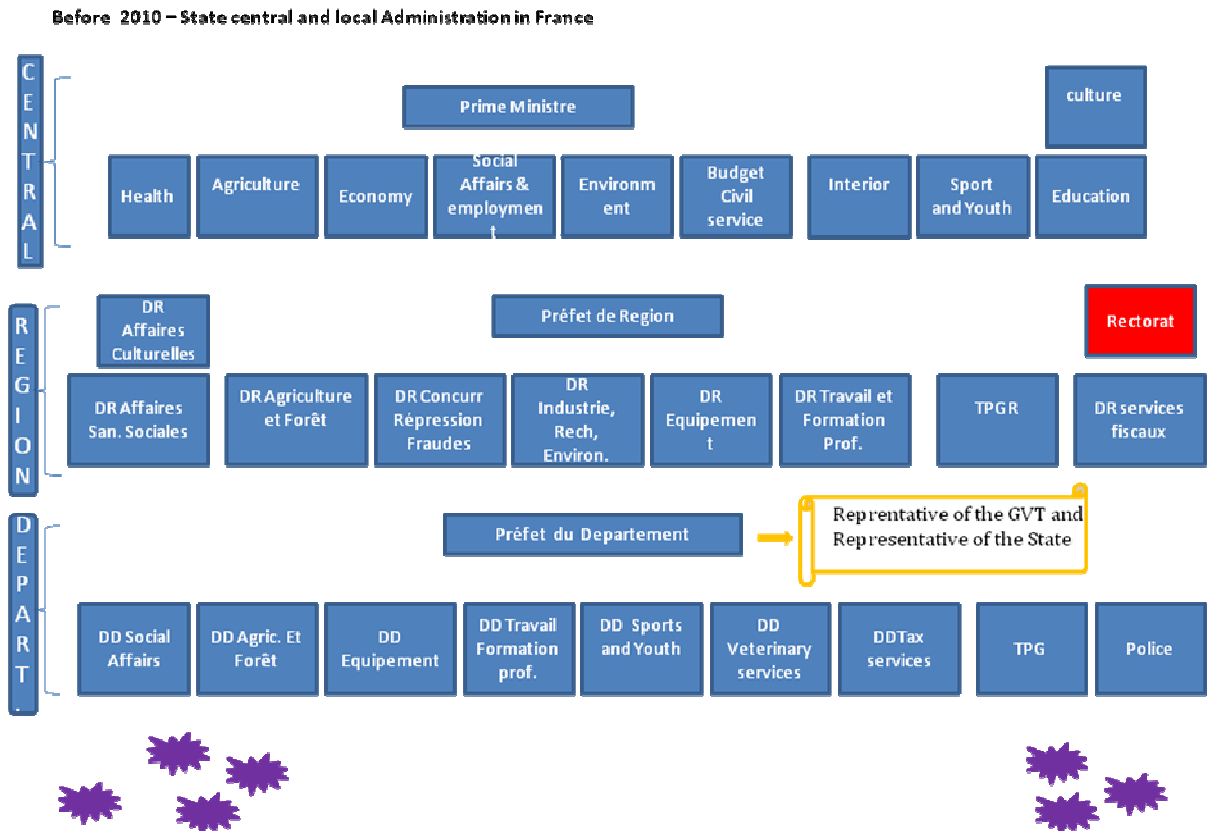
Before 2010 – State central and local Administration in France

CENTRAL

Prime Ministre

culture

Health

Agriculture

Economy

Social Affairs & employment

Environment

Budget Civil service

Interior

Sport and Youth

Education

REGION

DR Affaires Culturelles

Prêfet de Region

Rectorat

DR Affaires San. Sociales

DR Agriculture et Forêt

DR Concurr Répression Fraudes

DR Industrie, Rech, Environ.

DR Equipement

DR Travail et Formation Prof.

TPGR

DR services fiscaux

DEPART.

Prêfet du Departement

Reprentative of the GVT and Representative of the State

DD Social Affairs

DD Agric. Et Forêt

DD Equipement

DD Travail Formation prof.

DD Sports and Youth

DD Veterinary services

DDTax services

TPG

Police